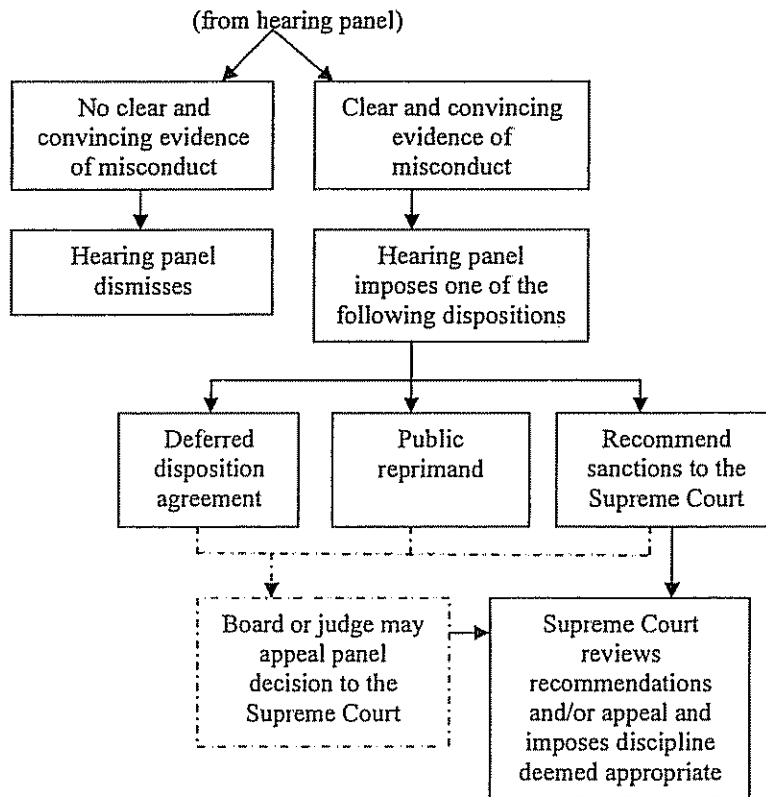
(from hearing panel)

No clear and convincing evidence of misconduct

Clear and convincing evidence of misconduct

Hearing panel dismisses

Hearing panel imposes one of the following dispositions

Deferred disposition agreement

Public reprimand

Recommend sanctions to the Supreme Court

Board or judge may appeal panel decision to the Supreme Court

Supreme Court reviews recommendations and/or appeal and imposes discipline deemed appropriate